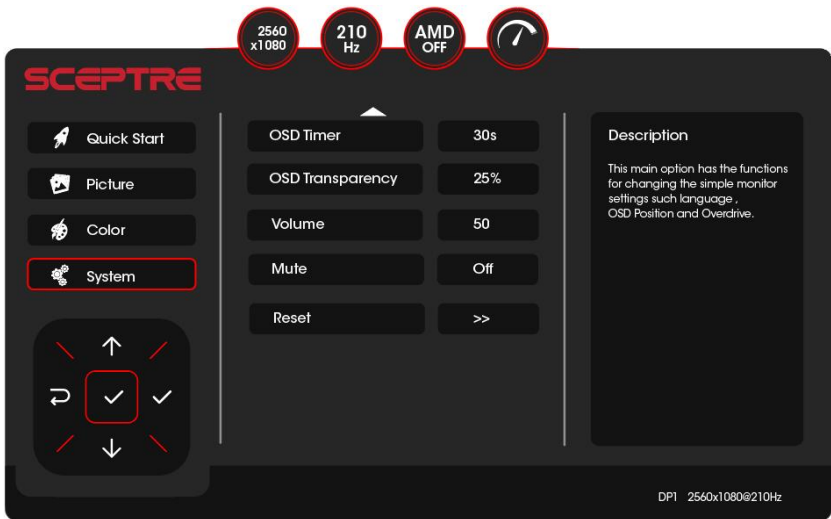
2560
x1080

210
Hz

AMD
OFF

SCEPTRE

Quick Start

Picture

Color

System

OSD Timer | 30s
OSD Transparency | 25%
Volume | 50
Mute | Off
Reset | >>

Description

This main option has the functions for changing the simple monitor settings such language , OSD Position and Overdrive.

DP1 2560x1080@210Hz